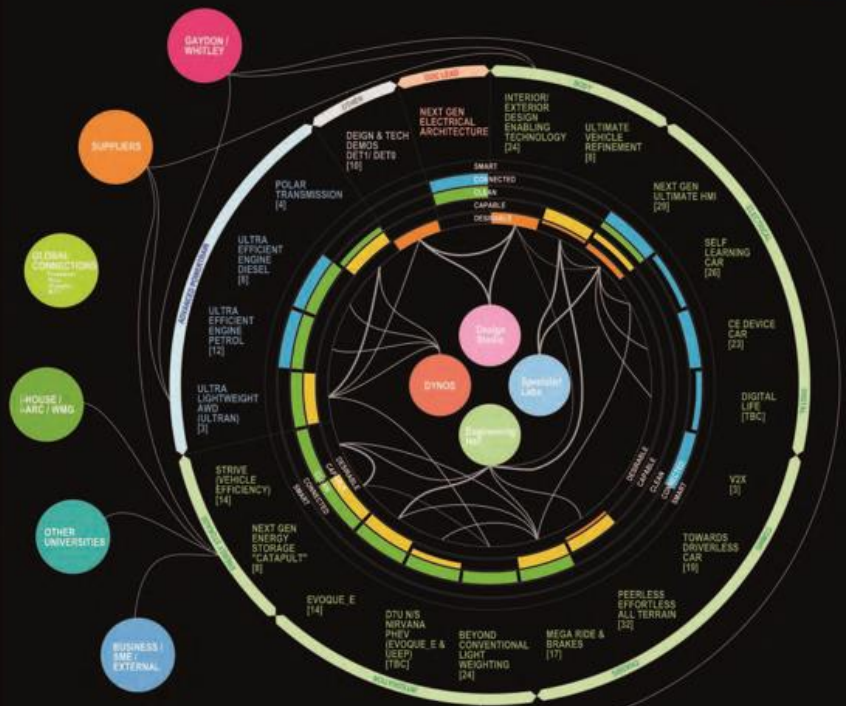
GAYDON / WHITLEY

SUPPLIERS

GLOBAL CONNECTIONS

i-HOUSE / i-ARC / WMG

OTHER UNIVERSITIES

BUSINESS / SME / EXTERNAL

OTHER

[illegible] LEAD

BODY

ELECTRICAL

DIGITAL

ADVANCED POWERTRAIN

NEXT GEN ELECTRICAL ARCHITECTURE

INTERIOR/ EXTERIOR DESIGN ENABLING TECHNOLOGY [24]

ULTIMATE VEHICLE REFINEMENT [8]

DEIGN & TECH DEMOS DET1/ DET0 [18]

POLAR TRANSMISSION [4]

NEXT GEN ULTIMATE HMI [29]

SELF LEARNING CAR [26]

CE DEVICE CAR [23]

DIGITAL LIFE [TBC]

V2X [3]

TOWARDS DRIVERLESS CAR [19]

PEERLESS EFFORTLESS ALL TERRAIN [32]

MEGA RIDE & BRAKES [17]

BEYOND CONVENTIONAL LIGHT WEIGHTING [24]

DTU N/S NIRVANA PHEV (EVOQUE_E & UEEP) [TBC]

EVOQUE_E [14]

NEXT GEN ENERGY STORAGE "CATAPULT" [8]

STRIVE (VEHICLE EFFICIENCY) [14]

ULTRA LIGHTWEIGHT AWD (ULTRAN) [3]

ULTRA EFFICIENT ENGINE PETROL [12]

ULTRA EFFICIENT ENGINE DIESEL [8]

SMART

CONNECTED

CLEAN

CAPABLE

DESIRABLE

Design Studio

DYNOS

Specialist Labs

Engineering Hall

DESIRABLE
CAPABLE
CLEAN
CONNECTED
SMART

DESIRABLE
CAPABLE
CLEAN
CONNECTED
SMART